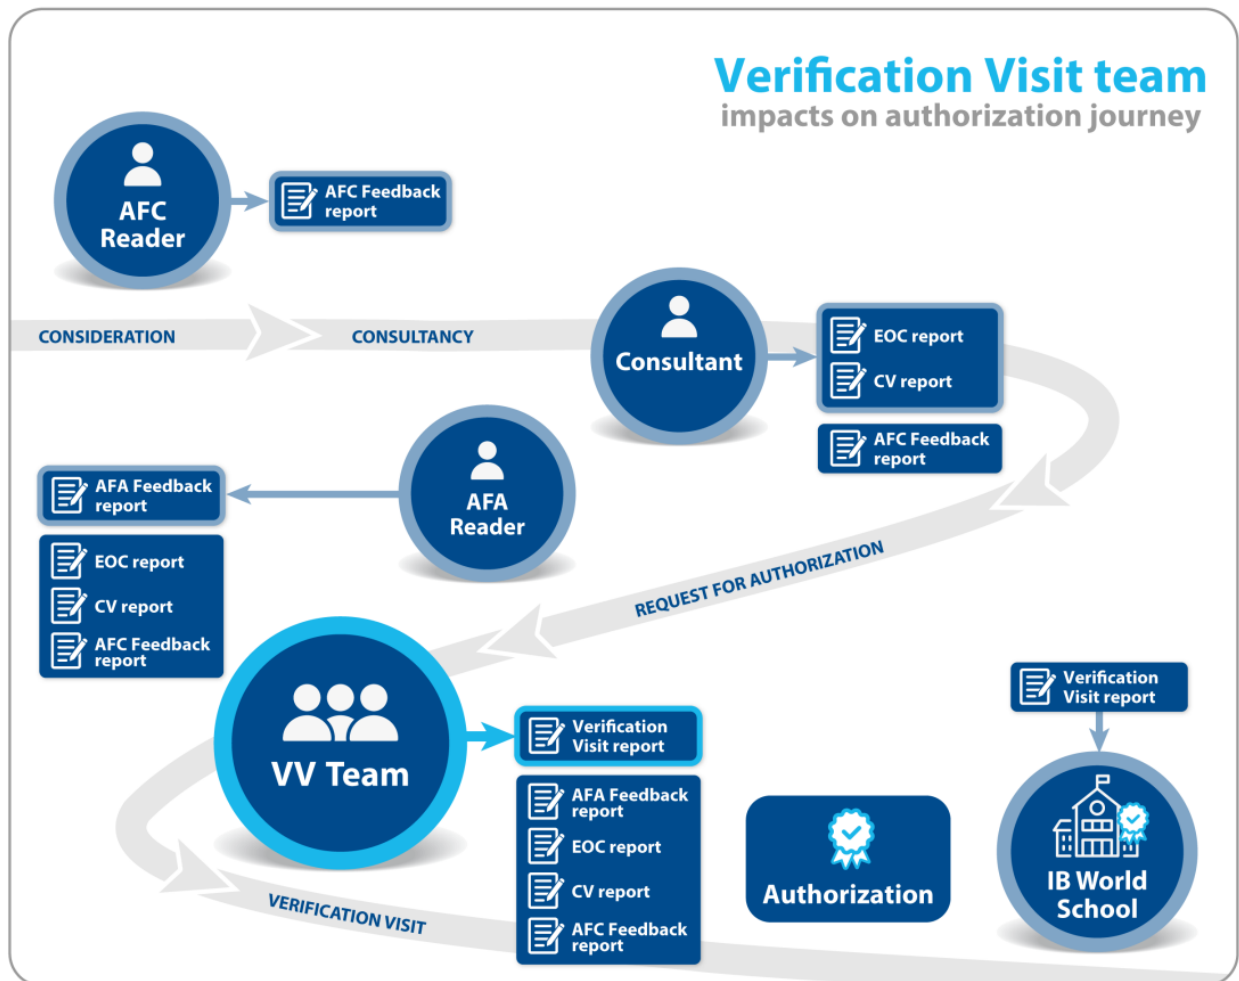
Verification Visit team
impacts on authorization journey

AFC Reader

AFC Feedback report

CONSIDERATION

CONSULTANCY

Consultant

EOC report

CV report

AFC Feedback report

AFA Reader

AFA Feedback report

EOC report

CV report

AFC Feedback report

REQUEST FOR AUTHORIZATION

VV Team

Verification Visit report

AFA Feedback report

EOC report

CV report

AFC Feedback report

VERIFICATION VISIT

Authorization

Verification Visit report

IB World School